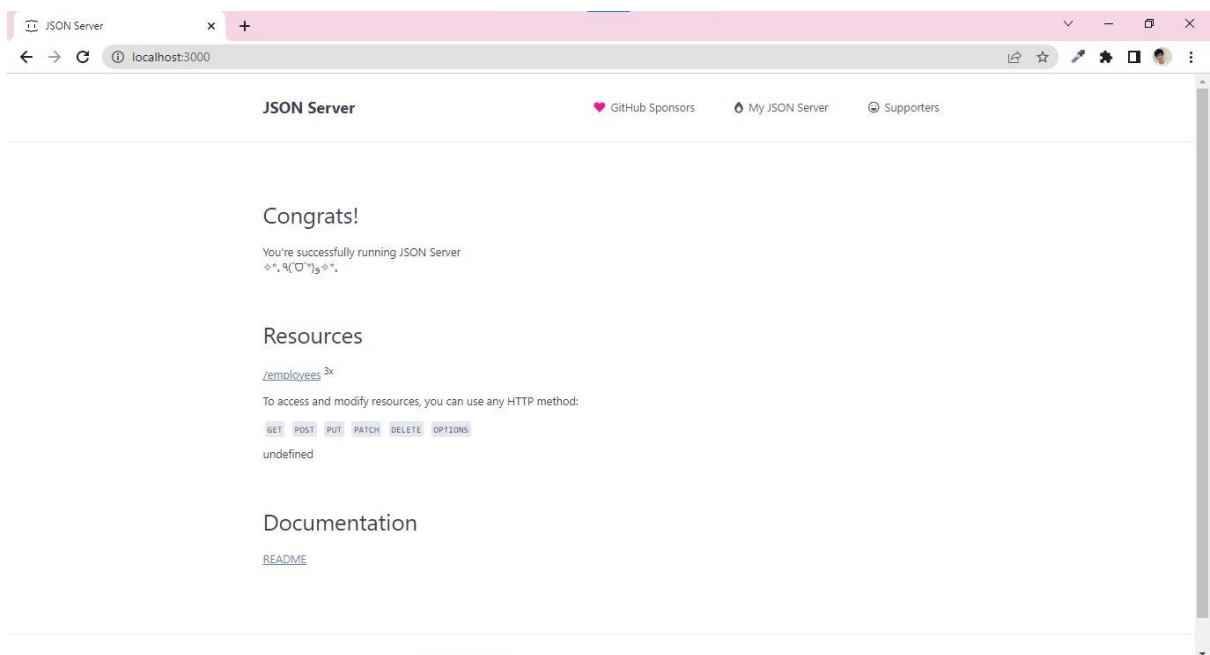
JSON Server
×
+
localhost:3000

JSON Server

GitHub Sponsors

My JSON Server

Supporters

Congrats!

You're successfully running JSON Server
✧*｡٩(ˊᗜˋ*)و✧*｡

Resources

/employees 3x

To access and modify resources, you can use any HTTP method:

GET POST PUT PATCH DELETE OPTIONS

undefined

Documentation

README